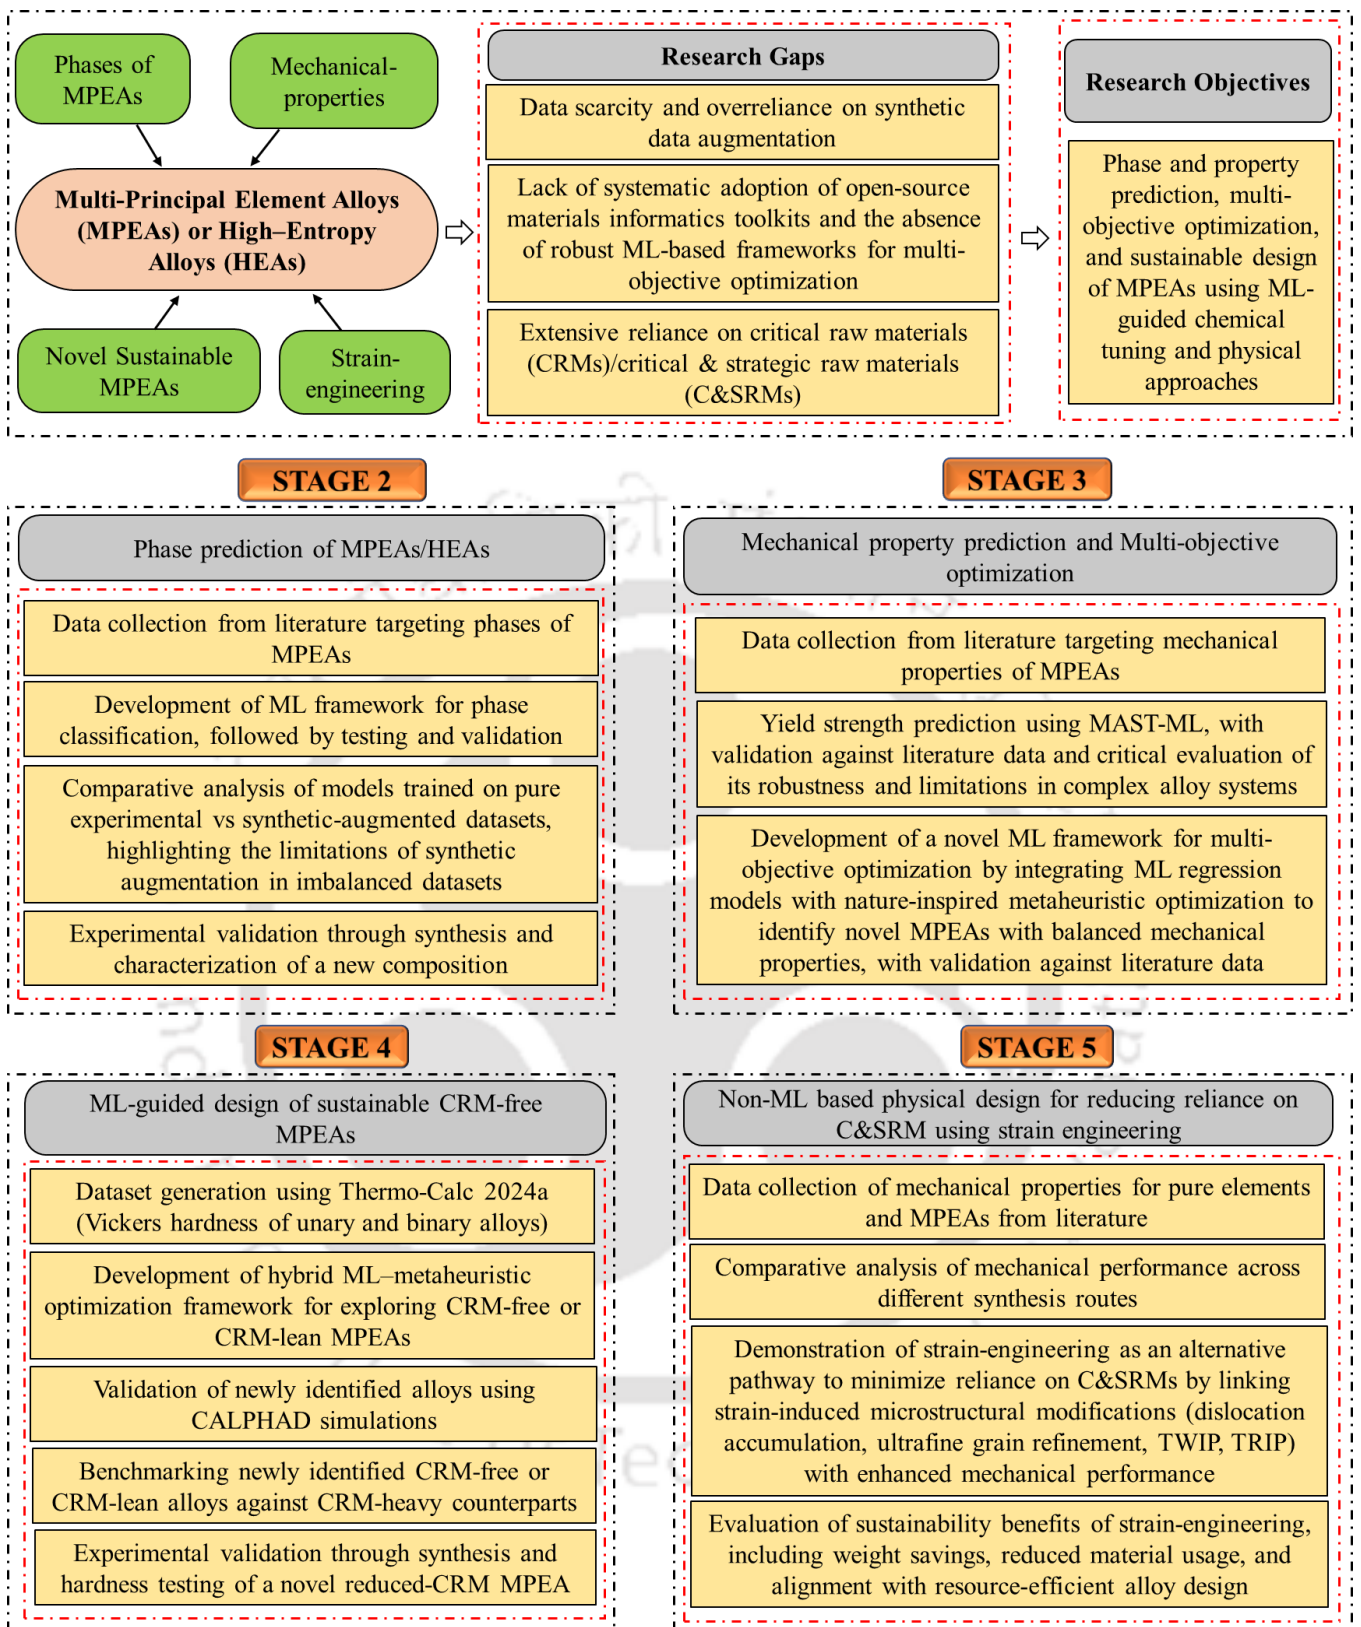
Phases of MPEAs

Mechanical-properties

Multi-Principal Element Alloys (MPEAs) or High–Entropy Alloys (HEAs)

Novel Sustainable MPEAs

Strain-engineering

Research Gaps

Data scarcity and overreliance on synthetic data augmentation

Lack of systematic adoption of open-source materials informatics toolkits and the absence of robust ML-based frameworks for multi-objective optimization

Extensive reliance on critical raw materials (CRMs)/critical & strategic raw materials (C&SRMs)

Research Objectives

Phase and property prediction, multi-objective optimization, and sustainable design of MPEAs using ML-guided chemical tuning and physical approaches

STAGE 2

Phase prediction of MPEAs/HEAs

Data collection from literature targeting phases of MPEAs

Development of ML framework for phase classification, followed by testing and validation

Comparative analysis of models trained on pure experimental vs synthetic-augmented datasets, highlighting the limitations of synthetic augmentation in imbalanced datasets

Experimental validation through synthesis and characterization of a new composition

STAGE 3

Mechanical property prediction and Multi-objective optimization

Data collection from literature targeting mechanical properties of MPEAs

Yield strength prediction using MAST-ML, with validation against literature data and critical evaluation of its robustness and limitations in complex alloy systems

Development of a novel ML framework for multi-objective optimization by integrating ML regression models with nature-inspired metaheuristic optimization to identify novel MPEAs with balanced mechanical properties, with validation against literature data

STAGE 4

ML-guided design of sustainable CRM-free MPEAs

Dataset generation using Thermo-Calc 2024a (Vickers hardness of unary and binary alloys)

Development of hybrid ML–metaheuristic optimization framework for exploring CRM-free or CRM-lean MPEAs

Validation of newly identified alloys using CALPHAD simulations

Benchmarking newly identified CRM-free or CRM-lean alloys against CRM-heavy counterparts

Experimental validation through synthesis and hardness testing of a novel reduced-CRM MPEA

STAGE 5

Non-ML based physical design for reducing reliance on C&SRM using strain engineering

Data collection of mechanical properties for pure elements and MPEAs from literature

Comparative analysis of mechanical performance across different synthesis routes

Demonstration of strain-engineering as an alternative pathway to minimize reliance on C&SRMs by linking strain-induced microstructural modifications (dislocation accumulation, ultrafine grain refinement, TWIP, TRIP) with enhanced mechanical performance

Evaluation of sustainability benefits of strain-engineering, including weight savings, reduced material usage, and alignment with resource-efficient alloy design